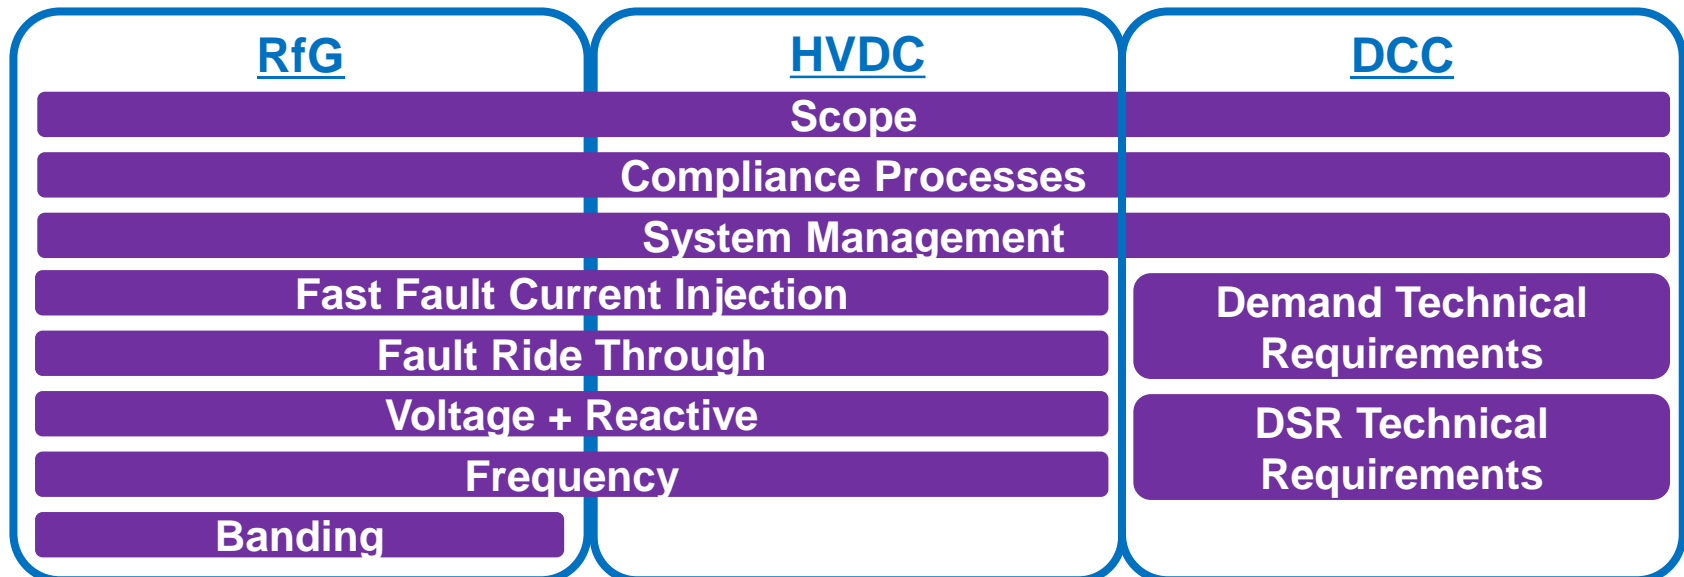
RfG

HVDC

DCC

Scope

Compliance Processes

System Management

Fast Fault Current Injection

Fault Ride Through

Voltage + Reactive

Frequency

Banding

Demand Technical Requirements

DSR Technical Requirements